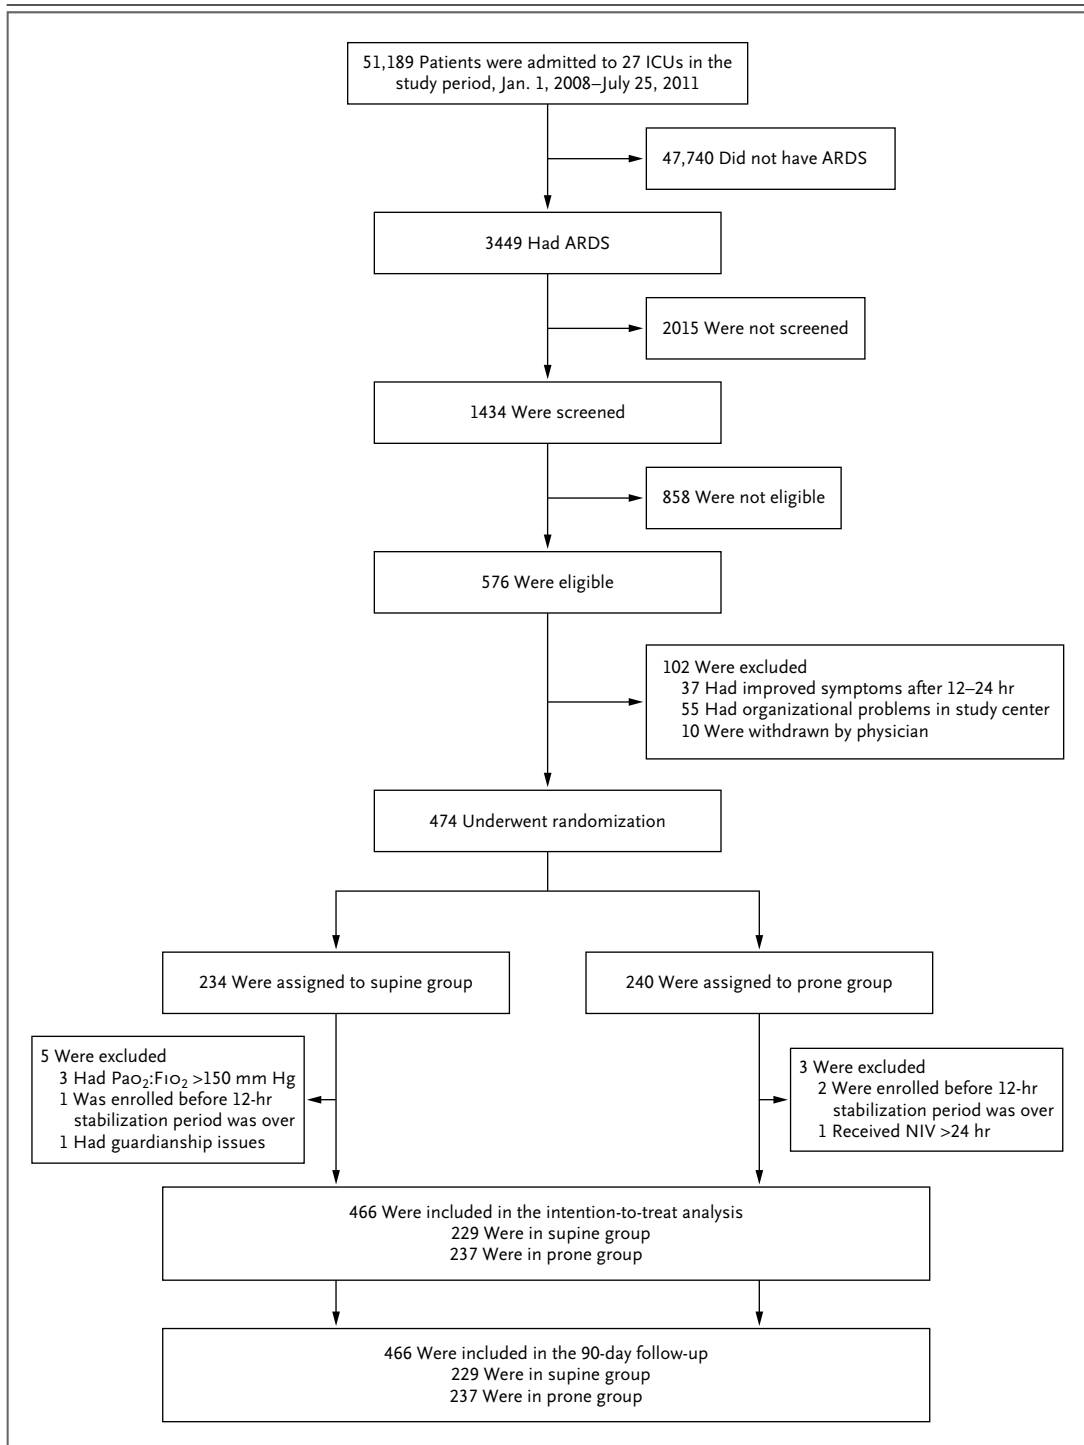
51,189 Patients were admitted to 27 ICUs in the study period, Jan. 1, 2008–July 25, 2011

47,740 Did not have ARDS

3449 Had ARDS

2015 Were not screened

1434 Were screened

858 Were not eligible

576 Were eligible

102 Were excluded
37 Had improved symptoms after 12–24 hr
55 Had organizational problems in study center
10 Were withdrawn by physician

474 Underwent randomization

234 Were assigned to supine group

240 Were assigned to prone group

5 Were excluded
3 Had $Pa_{O_2}$:$F_{IO_2}$ >150 mm Hg
1 Was enrolled before 12-hr stabilization period was over
1 Had guardianship issues

3 Were excluded
2 Were enrolled before 12-hr stabilization period was over
1 Received NIV >24 hr

466 Were included in the intention-to-treat analysis
229 Were in supine group
237 Were in prone group

466 Were included in the 90-day follow-up
229 Were in supine group
237 Were in prone group